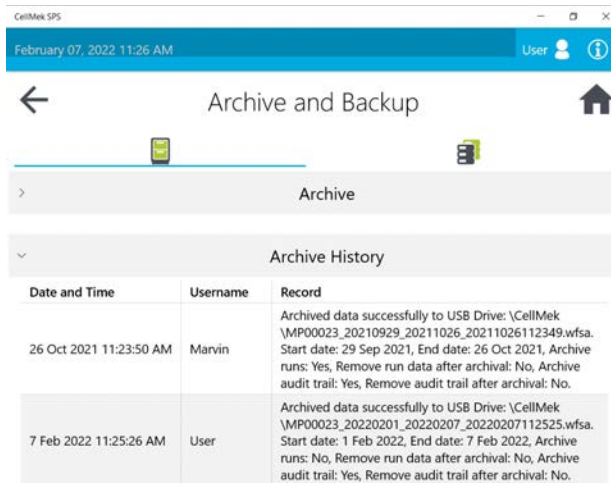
CellMek SPS

February 07, 2022 11:26 AM

User

Archive and Backup

Archive

Archive History

| Date and Time | Username | Record |
|---|---|---|
| 26 Oct 2021 11:23:50 AM | Marvin | Archived data successfully to USB Drive: \CellMek \MP00023_20210929_20211026_20211026112349.wfsa. Start date: 29 Sep 2021, End date: 26 Oct 2021, Archive runs: Yes, Remove run data after archival: No, Archive audit trail: Yes, Remove audit trail after archival: No. |
| 7 Feb 2022 11:25:26 AM | User | Archived data successfully to USB Drive: \CellMek \MP00023_20220201_20220207_20220207112525.wfsa. Start date: 1 Feb 2022, End date: 7 Feb 2022, Archive runs: No, Remove run data after archival: No, Archive audit trail: Yes, Remove audit trail after archival: No. |